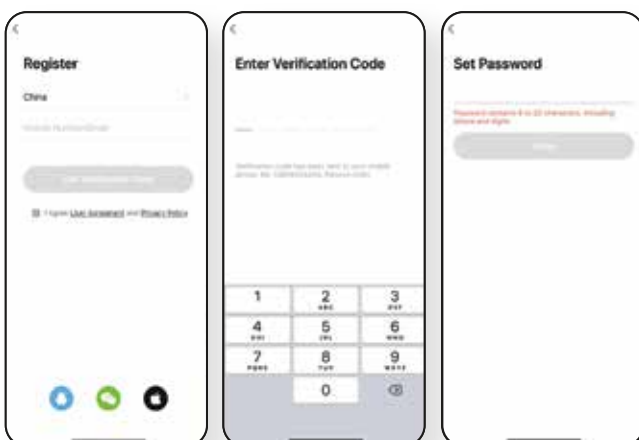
<

Register

China

Mobile Number/Email

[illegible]

I Agree User Agreement and Privacy Policy

<

Enter Verification Code

Verification code has been sent to your mobile phone: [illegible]

1
2 ABC
3 DEF
4 GHI
5 JKL
6 MNO
7 PQRS
8 TUV
9 WXYZ
0

<

Set Password

Password contains 6 to 20 characters, including letters and digits

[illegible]